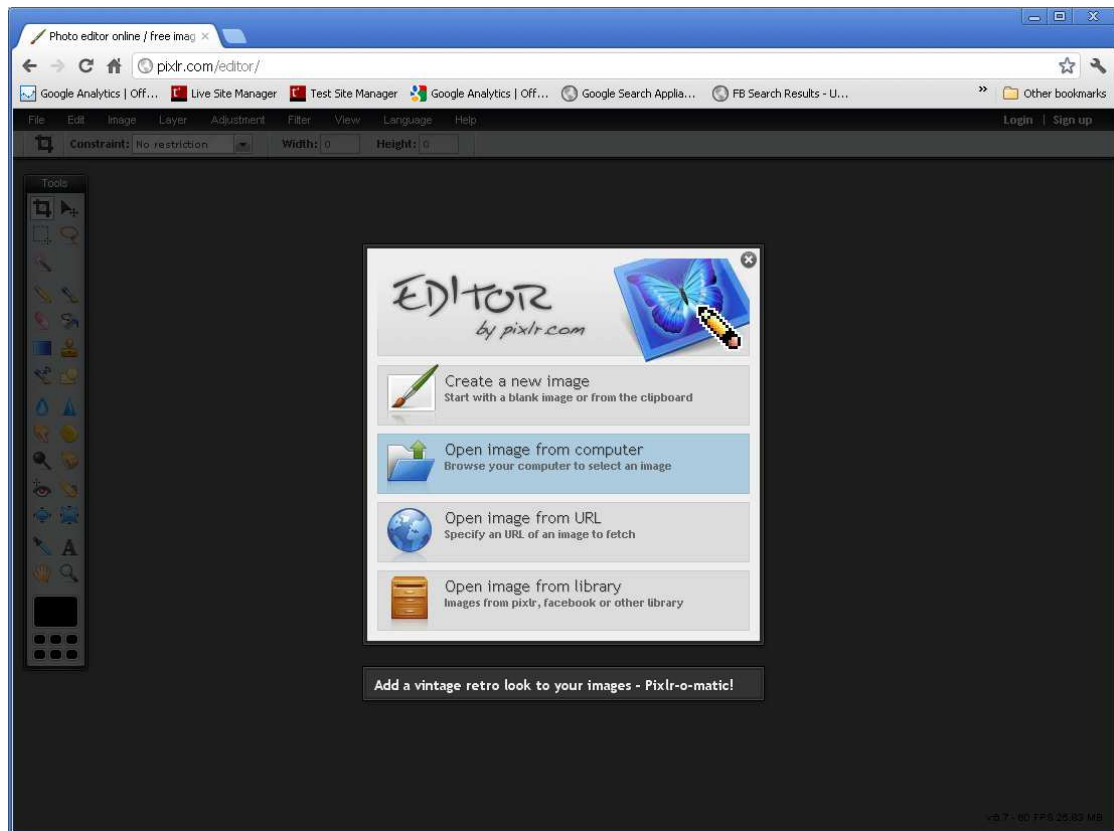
Photo editor online / free imag ×

pixlr.com/editor/

Google Analytics | Off... Live Site Manager Test Site Manager Google Analytics | Off... Google Search Applia... FB Search Results - U... » Other bookmarks

File Edit Image Layer Adjustment Filter View Language Help Login | Sign up

Constraint: No restriction Width: 0 Height: 0

Tools

EDITOR
by pixlr.com

Create a new image
Start with a blank image or from the clipboard

Open image from computer
Browse your computer to select an image

Open image from URL
Specify an URL of an image to fetch

Open image from library
Images from pixlr, facebook or other library

Add a vintage retro look to your images - Pixlr-o-matic!

v6.7 - 60 FPS 25.83 MB